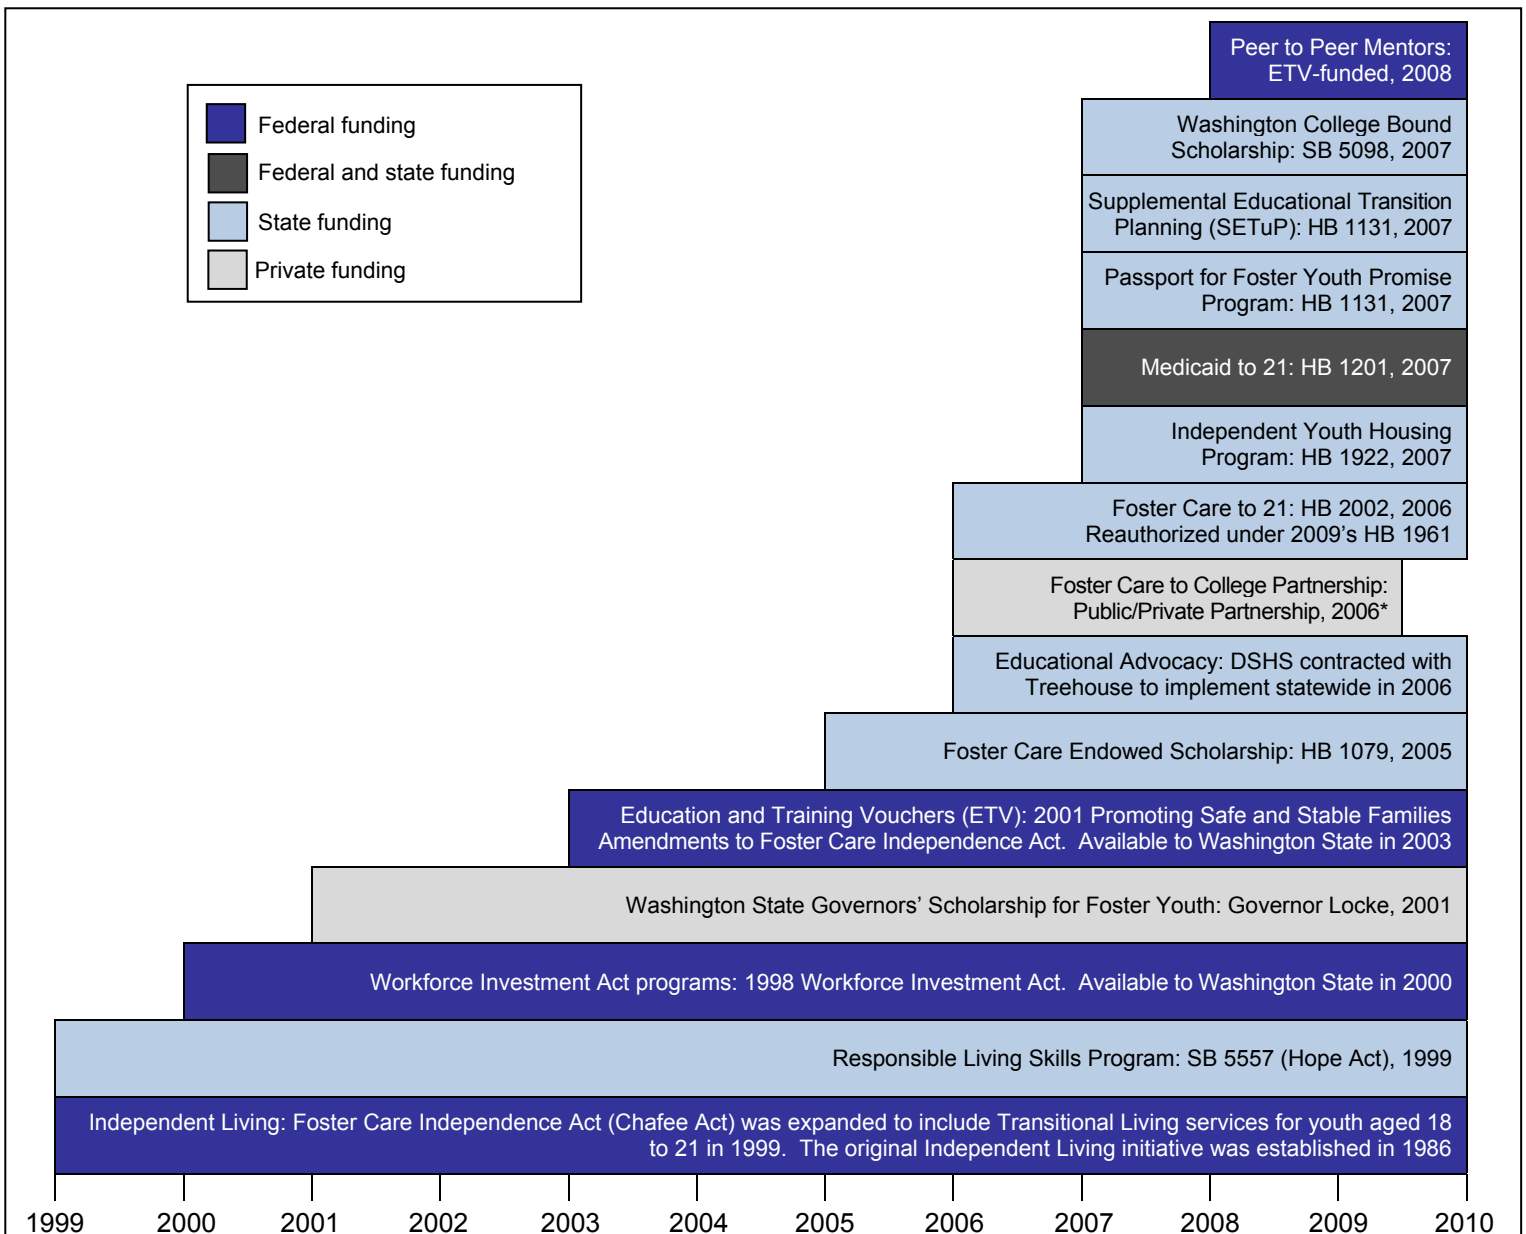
Federal funding
Federal and state funding
State funding
Private funding

Peer to Peer Mentors: ETV-funded, 2008

Washington College Bound Scholarship: SB 5098, 2007

Supplemental Educational Transition Planning (SETuP): HB 1131, 2007

Passport for Foster Youth Promise Program: HB 1131, 2007

Medicaid to 21: HB 1201, 2007

Independent Youth Housing Program: HB 1922, 2007

Foster Care to 21: HB 2002, 2006 Reauthorized under 2009's HB 1961

Foster Care to College Partnership: Public/Private Partnership, 2006*

Educational Advocacy: DSHS contracted with Treehouse to implement statewide in 2006

Foster Care Endowed Scholarship: HB 1079, 2005

Education and Training Vouchers (ETV): 2001 Promoting Safe and Stable Families Amendments to Foster Care Independence Act. Available to Washington State in 2003

Washington State Governors' Scholarship for Foster Youth: Governor Locke, 2001

Workforce Investment Act programs: 1998 Workforce Investment Act. Available to Washington State in 2000

Responsible Living Skills Program: SB 5557 (Hope Act), 1999

Independent Living: Foster Care Independence Act (Chafee Act) was expanded to include Transitional Living services for youth aged 18 to 21 in 1999. The original Independent Living initiative was established in 1986

1999 2000 2001 2002 2003 2004 2005 2006 2007 2008 2009 2010